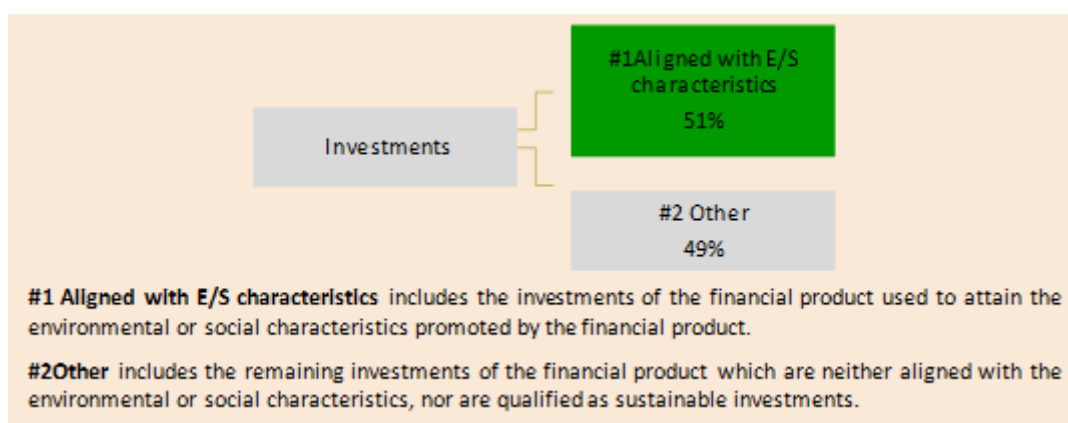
Investments

#1Aligned with E/S characteristics
51%

#2 Other
49%

**#1 Aligned with E/S characteristics** includes the investments of the financial product used to attain the environmental or social characteristics promoted by the financial product.

**#2Other** includes the remaining investments of the financial product which are neither aligned with the environmental or social characteristics, nor are qualified as sustainable investments.